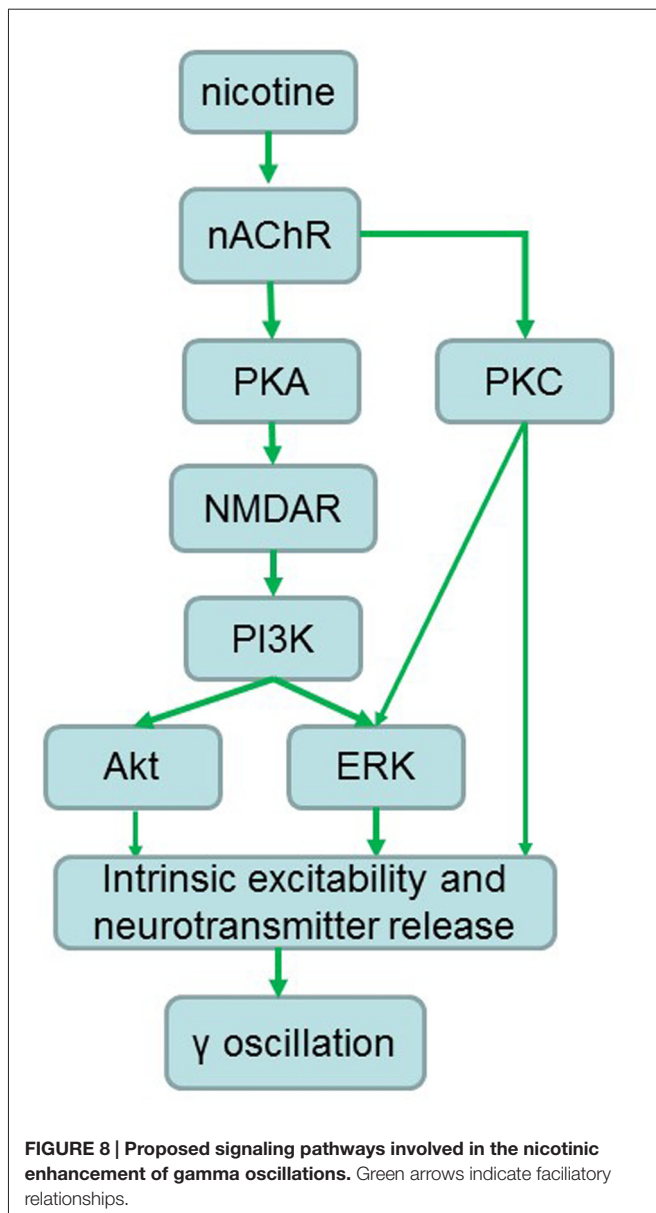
nicotine

nAChR

PKA

PKC

NMDAR

PI3K

Akt

ERK

Intrinsic excitability and neurotransmitter release

γ oscillation

FIGURE 8 | Proposed signaling pathways involved in the nicotinic enhancement of gamma oscillations. Green arrows indicate faciliatory relationships.